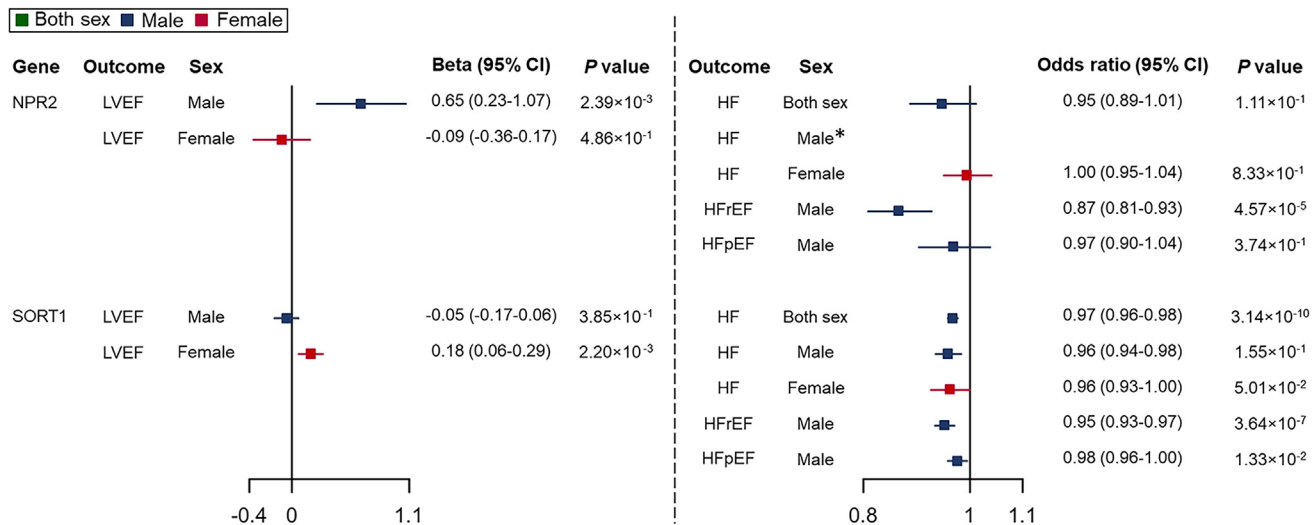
Both sex Male Female

| Gene | Outcome | Sex | Beta (95% CI) | *P* value |
|---|---|---|---|---|
| NPR2 | LVEF | Male | 0.65 (0.23-1.07) | $2.39\times10^{-3}$ |
| | LVEF | Female | -0.09 (-0.36-0.17) | $4.86\times10^{-1}$ |
| SORT1 | LVEF | Male | -0.05 (-0.17-0.06) | $3.85\times10^{-1}$ |
| | LVEF | Female | 0.18 (0.06-0.29) | $2.20\times10^{-3}$ |

-0.4 0 1.1

| Outcome | Sex | Odds ratio (95% CI) | *P* value |
|---|---|---|---|
| HF | Both sex | 0.95 (0.89-1.01) | $1.11\times10^{-1}$ |
| HF | Male* | | |
| HF | Female | 1.00 (0.95-1.04) | $8.33\times10^{-1}$ |
| HFrEF | Male | 0.87 (0.81-0.93) | $4.57\times10^{-5}$ |
| HFpEF | Male | 0.97 (0.90-1.04) | $3.74\times10^{-1}$ |
| HF | Both sex | 0.97 (0.96-0.98) | $3.14\times10^{-10}$ |
| HF | Male | 0.96 (0.94-0.98) | $1.55\times10^{-1}$ |
| HF | Female | 0.96 (0.93-1.00) | $5.01\times10^{-2}$ |
| HFrEF | Male | 0.95 (0.93-0.97) | $3.64\times10^{-7}$ |
| HFpEF | Male | 0.98 (0.96-1.00) | $1.33\times10^{-2}$ |

0.8 1 1.1